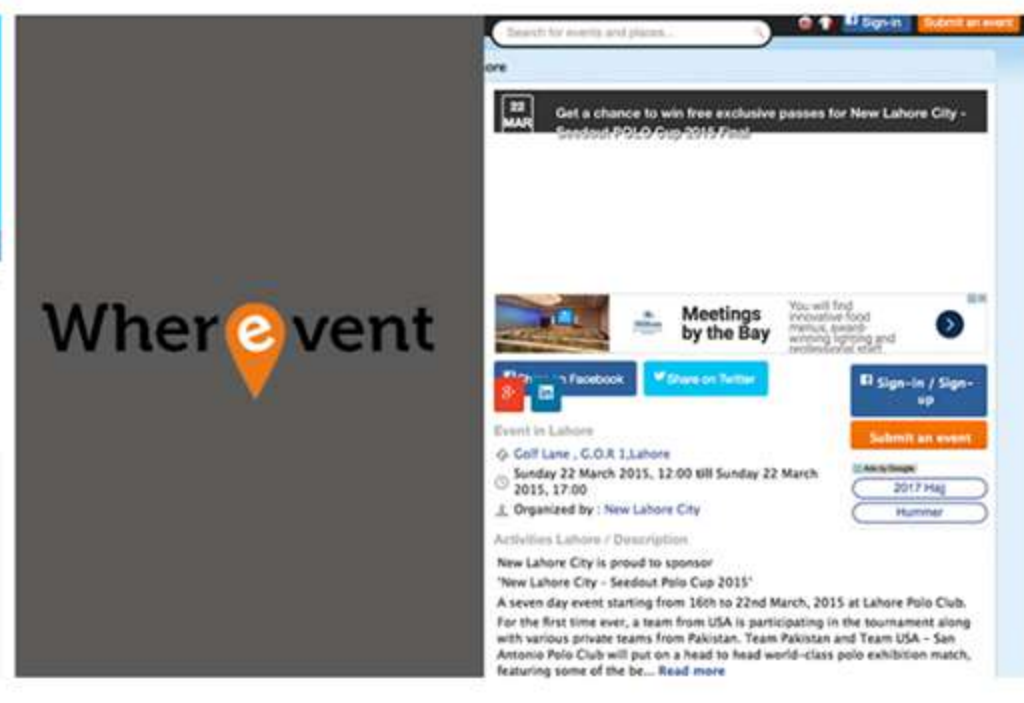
Wherevent

Search for events and places...

Sign-in

Submit an event

ore

22 MAR

Get a chance to win free exclusive passes for New Lahore City - Seedout POLO Cup 2015 Final

Meetings by the Bay

You will find innovative food menus, award-winning lighting and professional staff

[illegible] Facebook

Share on Twitter

Sign-in / Sign-up

Submit an event

Ads by Google

2017 Hajj

Hummer

Event in Lahore

Golf Lane , G.O.R 1,Lahore

Sunday 22 March 2015, 12:00 till Sunday 22 March 2015, 17:00

Organized by : New Lahore City

Activities Lahore / Description

New Lahore City is proud to sponsor 'New Lahore City - Seedout Polo Cup 2015'

A seven day event starting from 16th to 22nd March, 2015 at Lahore Polo Club.

For the first time ever, a team from USA is participating in the tournament along with various private teams from Pakistan. Team Pakistan and Team USA - San Antonio Polo Club will put on a head to head world-class polo exhibition match, featuring some of the be... Read more